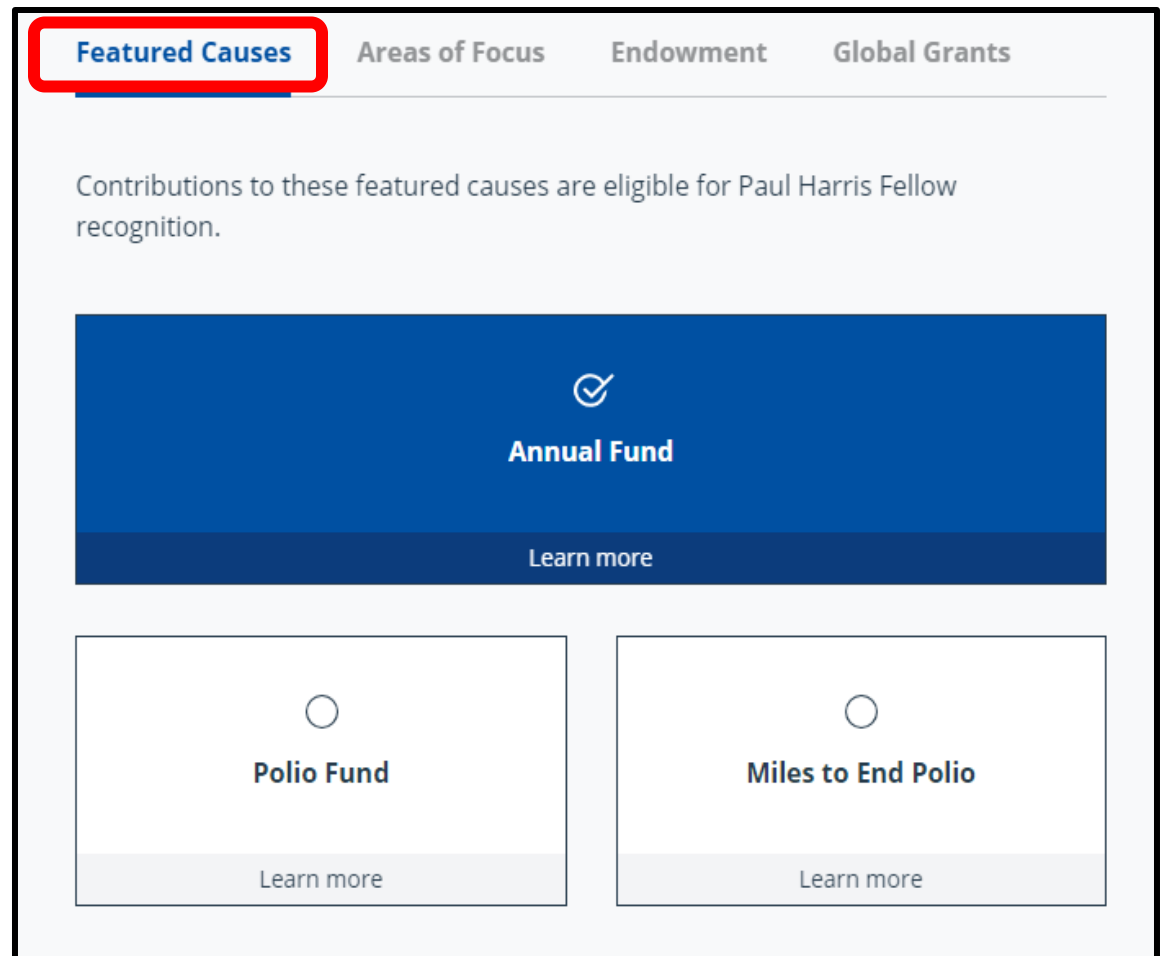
Featured Causes Areas of Focus Endowment Global Grants

Contributions to these featured causes are eligible for Paul Harris Fellow recognition.

Annual Fund

Learn more

Polio Fund

Learn more

Miles to End Polio

Learn more